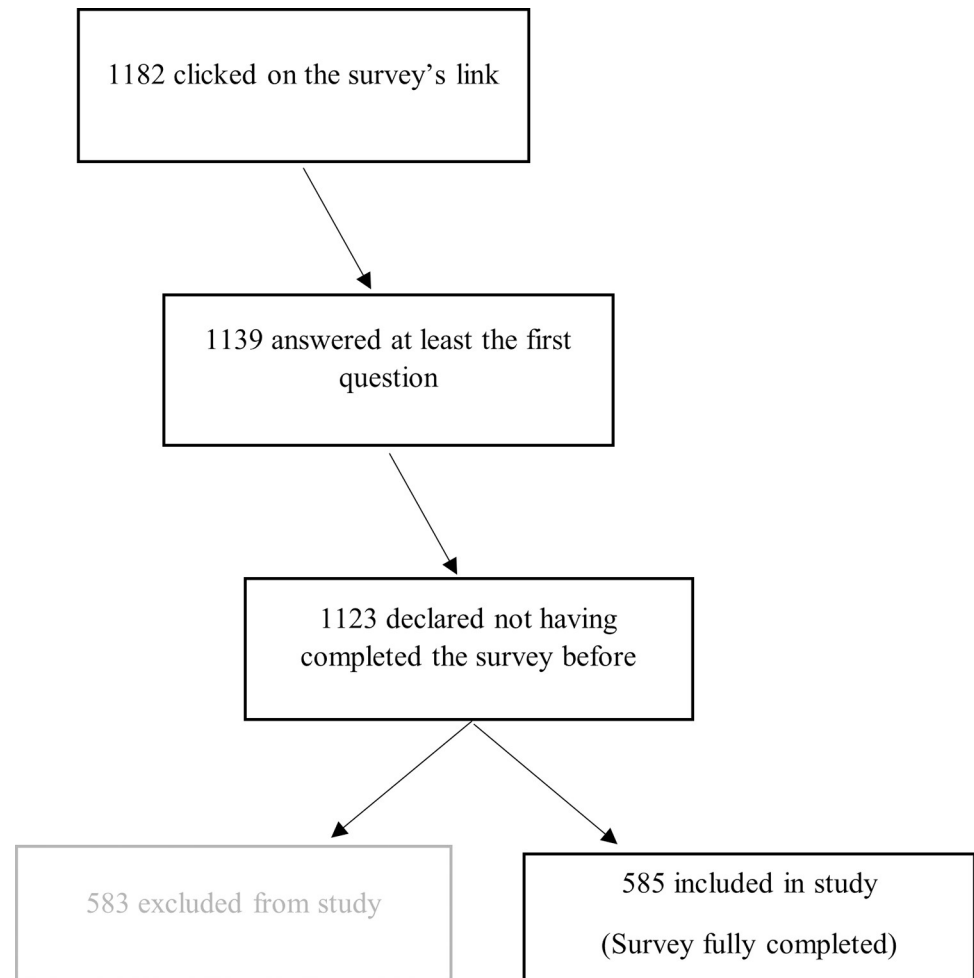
1182 clicked on the survey's link

1139 answered at least the first question

1123 declared not having completed the survey before

583 excluded from study

585 included in study

(Survey fully completed)